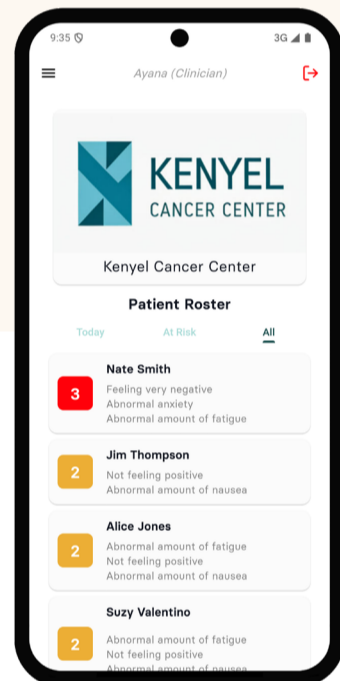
9:35

3G

Ayana (Clinician)

KENYEL
CANCER CENTER

Kenyel Cancer Center

Patient Roster

Today

At Risk

All

3

Nate Smith

Feeling very negative
Abnormal anxiety
Abnormal amount of fatigue

2

Jim Thompson

Not feeling positive
Abnormal amount of nausea

2

Alice Jones

Abnormal amount of fatigue
Not feeling positive
Abnormal amount of nausea

2

Suzy Valentino

Abnormal amount of fatigue
Not feeling positive
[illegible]